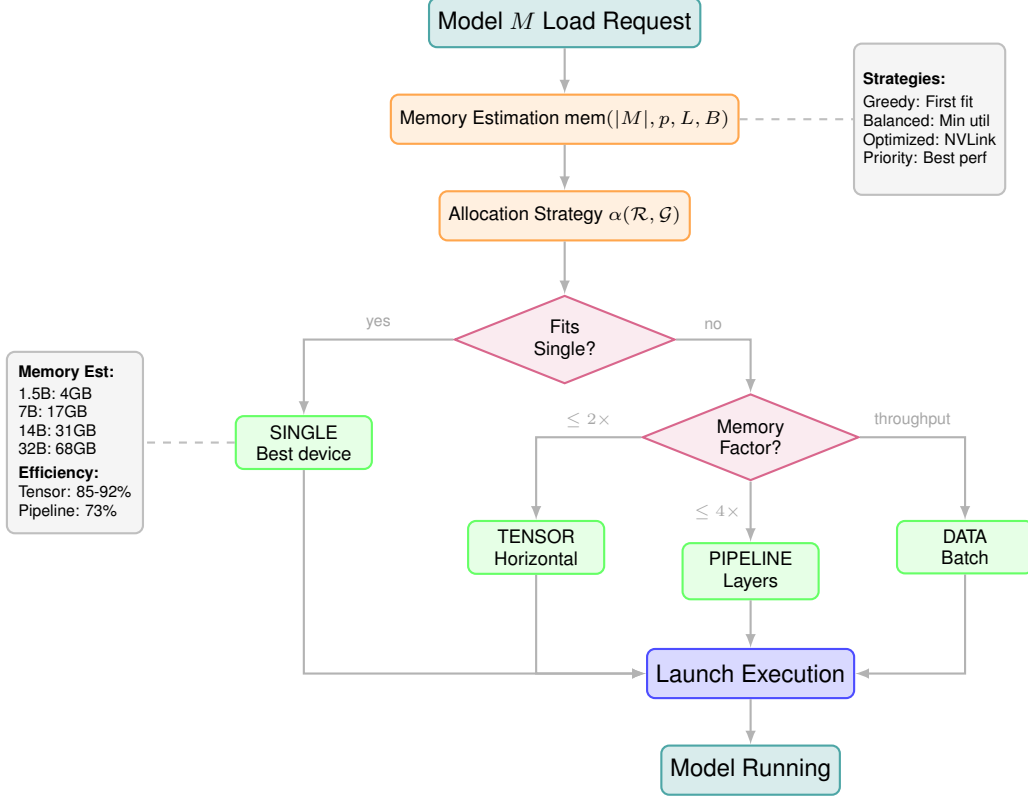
Model $M$ Load Request

Memory Estimation mem$(|M|, p, L, B)$

**Strategies:**
Greedy: First fit
Balanced: Min util
Optimized: NVLink
Priority: Best perf

Allocation Strategy $\alpha(\mathcal{R}, \mathcal{G})$

yes

Fits Single?

no

**Memory Est:**
1.5B: 4GB
7B: 17GB
14B: 31GB
32B: 68GB
**Efficiency:**
Tensor: 85-92%
Pipeline: 73%

SINGLE
Best device

$\leq 2\times$

Memory Factor?

throughput

$\leq 4\times$

TENSOR
Horizontal

PIPELINE
Layers

DATA
Batch

Launch Execution

Model Running